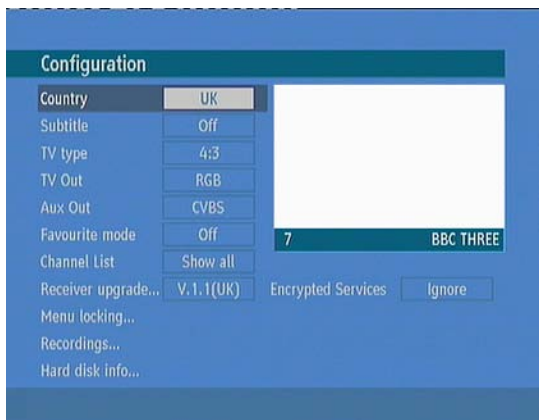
Configuration

| | |
|---|---|
| Country | UK |
| Subtitle | Off |
| TV type | 4:3 |
| TV Out | RGB |
| Aux Out | CVBS |
| Favourite mode | Off |
| Channel List | Show all |
| Receiver upgrade... | V.1.1(UK) |

7 BBC THREE

Encrypted Services Ignore

Menu locking...
Recordings...
Hard disk info...